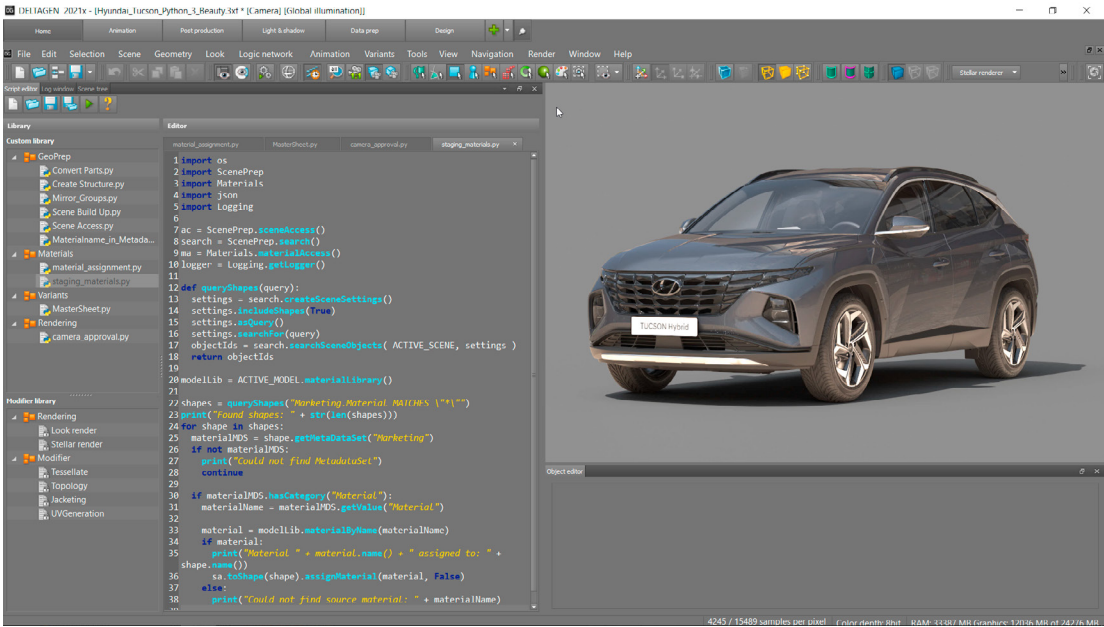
DELTAGEN 2021x - [Hyundai_Tucson_Python_3_Beauty.3xf * [Camera] [Global illumination]]

Home Animation Post production Light & shadow Data prep Design

File Edit Selection Scene Geometry Look Logic network Animation Variants Tools View Navigation Render Window Help

Stellar renderer

Script editor Log window Scene tree

Library

Custom library

GeoPrep
Convert Parts.py
Create Structure.py
Mirror_Groups.py
Scene Build Up.py
Scene Access.py
Materialname_in_Metada...
Materials
material_assignment.py
staging_materials.py
Variants
MasterSheet.py
Rendering
camera_approval.py

Modifier library

Rendering
Look render
Stellar render
Modifier
Tessellate
Topology
Jacketing
UVGeneration

Editor

material_assignment.py MasterSheet.py camera_approval.py staging_materials.py

1 import os
2 import ScenePrep
3 import Materials
4 import json
5 import Logging
6
7 ac = ScenePrep.sceneAccess()
8 search = ScenePrep.search()
9 ma = Materials.materialAccess()
10 logger = Logging.getLogger()
11
12 def queryShapes(query):
13 settings = search.createSceneSettings()
14 settings.includeShapes(True)
15 settings.asQuery()
16 settings.searchFor(query)
17 objectIds = search.searchSceneObjects( ACTIVE_SCENE, settings )
18 return objectIds
19
20 modelLib = ACTIVE_MODEL.materialLibrary()
21
22 shapes = queryShapes("Marketing.Material MATCHES \"*\"")
23 print("Found shapes: " + str(len(shapes)))
24 for shape in shapes:
25 materialMDS = shape.getMetaDataSet("Marketing")
26 if not materialMDS:
27 print("Could not find MetadataSet")
28 continue
29
30 if materialMDS.hasCategory("Material"):
31 materialName = materialMDS.getValue("Material")
32
33 material = modelLib.materialByName(materialName)
34 if material:
35 print("Material " + material.name() + " assigned to: " + shape.name())
36 sa.toShape(shape).assignMaterial(material, False)
37 else:
38 print("Could not find source material: " + materialName)

TUCSON Hybrid

Object editor

4245 / 15489 samples per pixel Color depth: 8bit RAM: 33387 MB Graphics: 12036 MB of 24276 MB